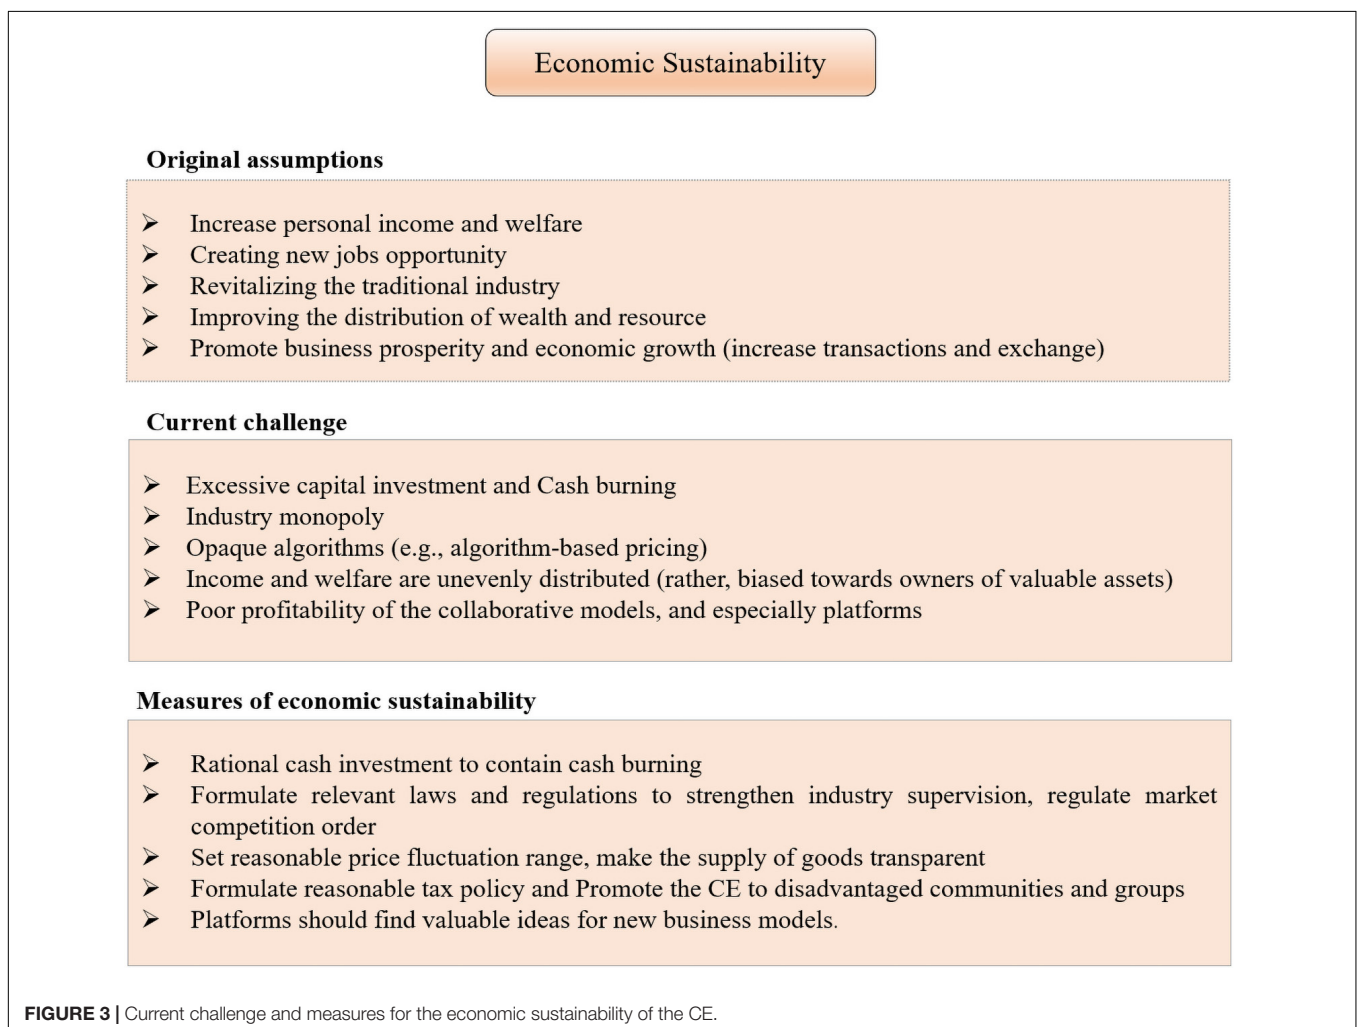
Economic Sustainability

Original assumptions

➢ Increase personal income and welfare
➢ Creating new jobs opportunity
➢ Revitalizing the traditional industry
➢ Improving the distribution of wealth and resource
➢ Promote business prosperity and economic growth (increase transactions and exchange)

Current challenge

➢ Excessive capital investment and Cash burning
➢ Industry monopoly
➢ Opaque algorithms (e.g., algorithm-based pricing)
➢ Income and welfare are unevenly distributed (rather, biased towards owners of valuable assets)
➢ Poor profitability of the collaborative models, and especially platforms

Measures of economic sustainability

➢ Rational cash investment to contain cash burning
➢ Formulate relevant laws and regulations to strengthen industry supervision, regulate market competition order
➢ Set reasonable price fluctuation range, make the supply of goods transparent
➢ Formulate reasonable tax policy and Promote the CE to disadvantaged communities and groups
➢ Platforms should find valuable ideas for new business models.

FIGURE 3 | Current challenge and measures for the economic sustainability of the CE.